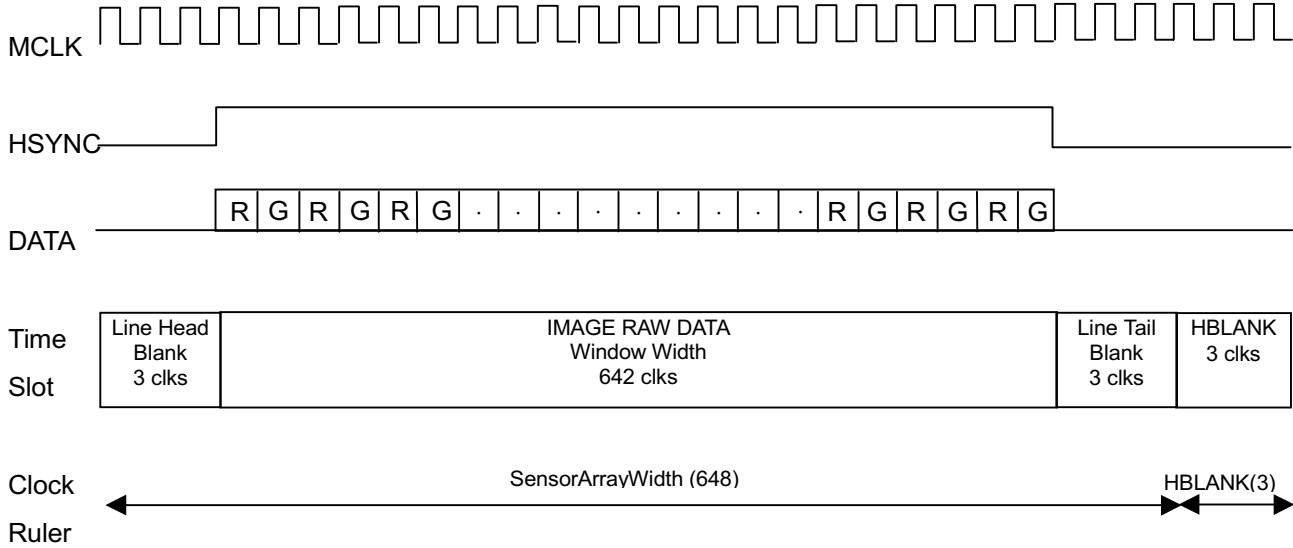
MCLK

HSYNC

R G R G R G · · · · · · · · · R G R G R G

DATA

Time Slot

| Line Head Blank 3 clks | IMAGE RAW DATA Window Width 642 clks | Line Tail Blank 3 clks | HBLANK 3 clks |
|---|---|---|---|

Clock Ruler

SensorArrayWidth (648)

HBLANK(3)